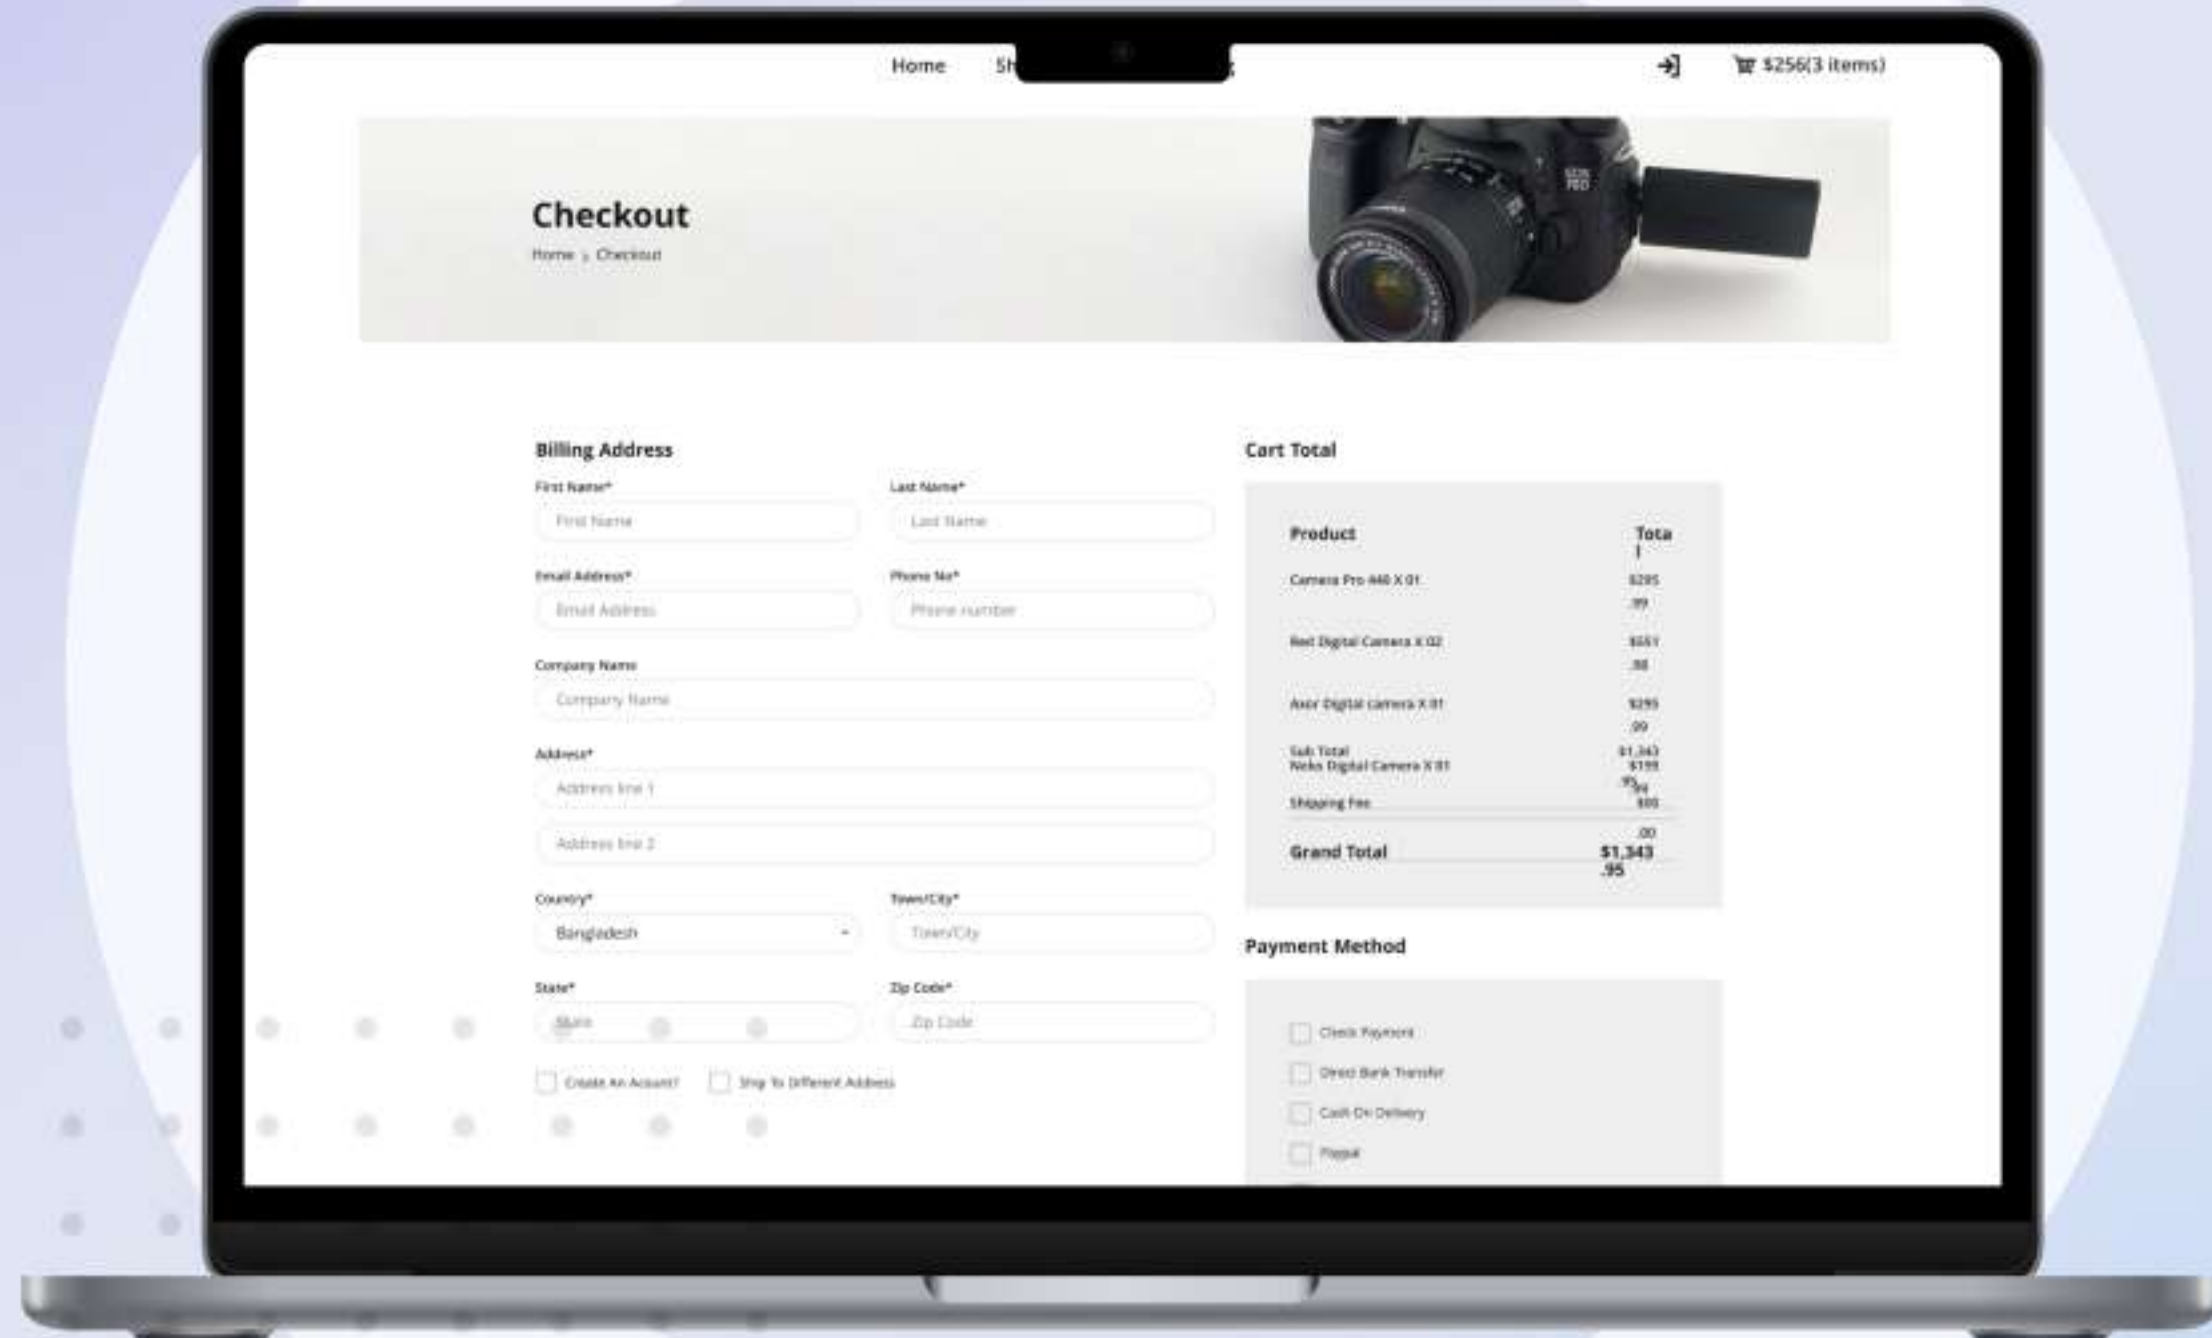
Home Sh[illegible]

$256(3 items)

Checkout

Home › Checkout

Billing Address

First Name*
First Name

Last Name*
Last Name

Email Address*
Email Address

Phone No*
Phone number

Company Name
Company Name

Address*
Address line 1
Address line 2

Country*
Bangladesh

Town/City*
Town/City

State*
State

Zip Code*
Zip Code

Create An Account?
Ship To Different Address

Cart Total

| Product | Total |
|---|---|
| Camera Pro 440 X 01 | $295 .99 |
| Red Digital Camera X 02 | $551 .98 |
| Axor Digital camera X 01 | $295 .99 |
| Sub Total | $1,343 .95 |
| Neko Digital Camera X 01 | $199 .99 |
| Shipping Fee | $00 .00 |
| Grand Total | $1,343 .95 |

Payment Method

Check Payment
Direct Bank Transfer
Cash On Delivery
Paypal